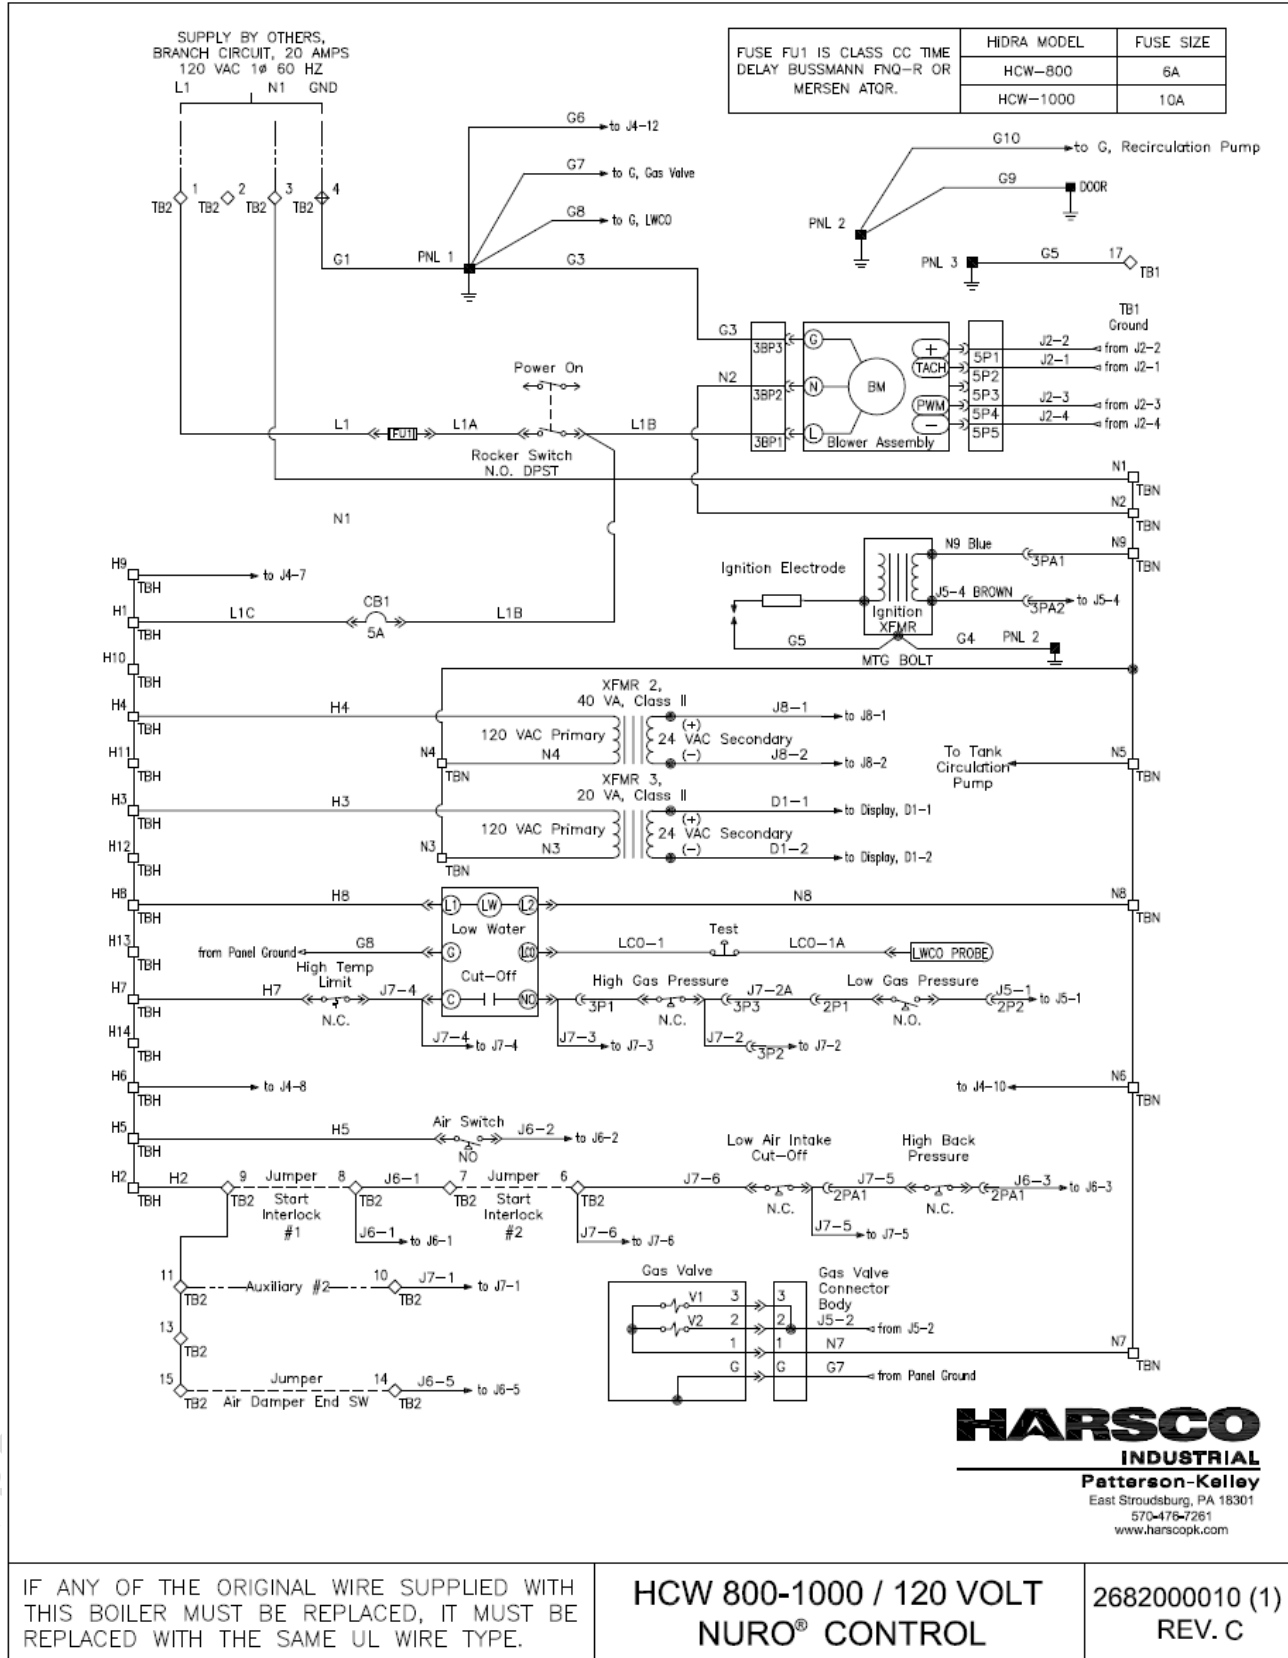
SUPPLY BY OTHERS, BRANCH CIRCUIT, 20 AMPS 120 VAC 1ø 60 HZ
L1 N1 GND

FUSE FU1 IS CLASS CC TIME DELAY BUSSMANN FNQ-R OR MERSEN ATQR.

| HIDRA MODEL | FUSE SIZE |
|---|---|
| HCW-800 | 6A |
| HCW-1000 | 10A |

TB2 1 TB2 2 TB2 3 TB2 4
G6 to J4-12
G7 to G, Gas Valve
G8 to G, LWCO
G1 PNL 1 G3
G10 to G, Recirculation Pump
G9 DOOR
PNL 2
PNL 3 G5 17 TB1
TB1 Ground
G3 3BP3 G
N2 3BP2 N BM
3BP1 L Blower Assembly
+ TACH PWM −
5P1 5P2 5P3 5P4 5P5
J2-2 from J2-2
J2-1 from J2-1
J2-3 from J2-3
J2-4 from J2-4
Power On
L1 FU1 L1A L1B
Rocker Switch N.O. DPST
N1 TBN
N2 TBN
N1
N9 Blue 3PA1 N9 TBN
Ignition Electrode
Ignition XFMR
J5-4 BROWN 3PA2 to J5-4
G5 G4 PNL 2
MTG BOLT
H9 TBH to J4-7
H1 TBH L1C CB1 5A L1B
H10 TBH
H4 TBH H4
XFMR 2, 40 VA, Class II
120 VAC Primary N4
24 VAC Secondary (+) (−)
J8-1 to J8-1
J8-2 to J8-2
N4 TBN
H11 TBH
To Tank Circulation Pump
N5 TBN
H3 TBH H3
XFMR 3, 20 VA, Class II
120 VAC Primary N3
24 VAC Secondary (+) (−)
D1-1 to Display, D1-1
D1-2 to Display, D1-2
N3 TBN
H12 TBH
H8 TBH H8 L1 LW L2 N8 N8 TBN
Low Water Cut-Off
H13 TBH from Panel Ground G8 G LCO LCO-1 Test LCO-1A LWCO PROBE
High Temp Limit N.C.
H7 TBH H7 J7-4 C NO 3P1
High Gas Pressure N.C. J7-2A 3P3 2P1
Low Gas Pressure N.O. J5-1 2P2 to J5-1
J7-4 to J7-4
J7-3 to J7-3
J7-2 3P2 to J7-2
H14 TBH
H6 TBH to J4-8
to J4-10 N6 TBN
H5 TBH H5 Air Switch NO J6-2 to J6-2
Low Air Intake Cut-Off N.C.
High Back Pressure N.C.
H2 TBH H2 9 TB2 Jumper Start Interlock #1 8 TB2 J6-1 7 TB2 Jumper Start Interlock #2 6 TB2 J7-6
J7-5 2PA1 J6-3 2PA1 to J6-3
J7-5 to J7-5
J6-1 to J6-1
J7-6 to J7-6
11 TB2 Auxiliary #2 10 TB2 J7-1 to J7-1
13 TB2
15 TB2 Jumper Air Damper End SW 14 TB2 J6-5 to J6-5
Gas Valve V1 V2 3 2 1 G
Gas Valve Connector Body 3 2 1 G
J5-2 from J5-2
N7
G7 from Panel Ground
N7 TBN

HARSCO INDUSTRIAL
Patterson-Kelley
East Stroudsburg, PA 18301
570-476-7261
www.harscopk.com

IF ANY OF THE ORIGINAL WIRE SUPPLIED WITH THIS BOILER MUST BE REPLACED, IT MUST BE REPLACED WITH THE SAME UL WIRE TYPE.

HCW 800-1000 / 120 VOLT NURO® CONTROL

2682000010 (1) REV. C